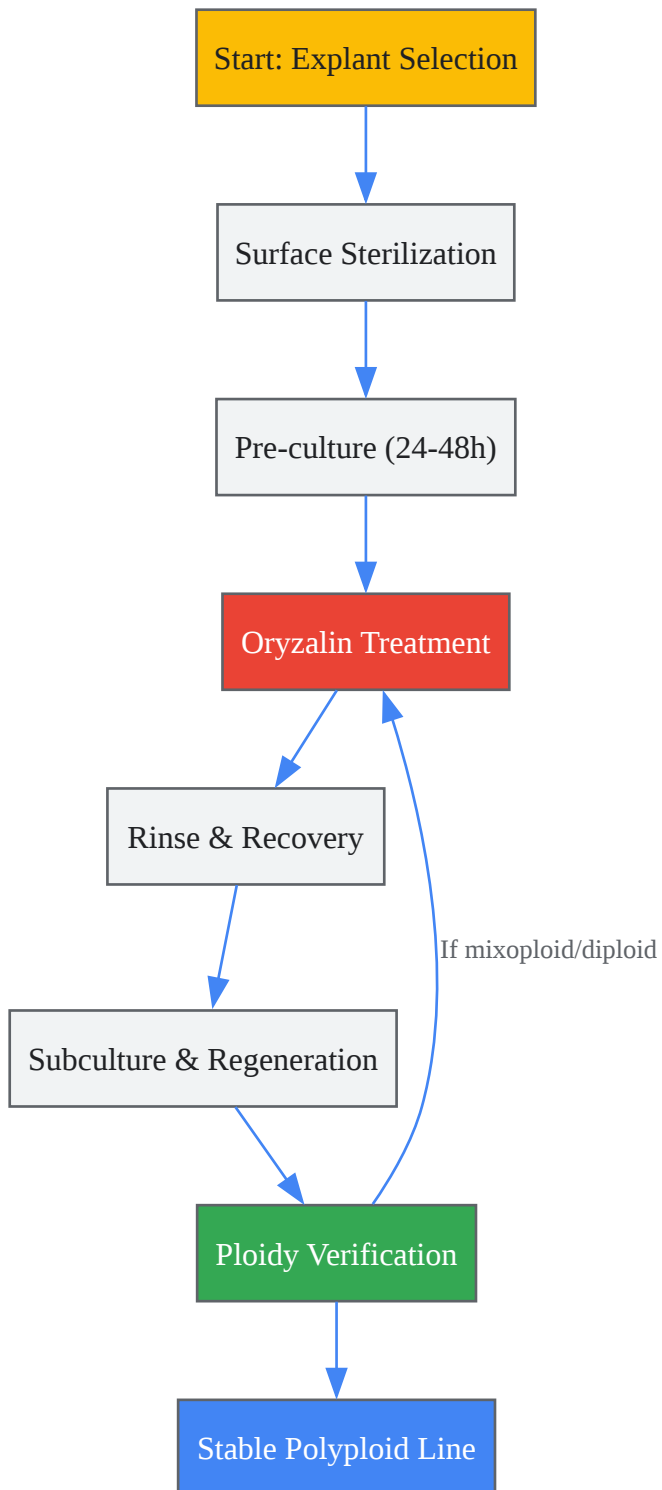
Start: Explant Selection

Surface Sterilization

Pre-culture (24-48h)

Oryzalin Treatment

Rinse & Recovery

If mixoploid/diploid

Subculture & Regeneration

Ploidy Verification

Stable Polyploid Line